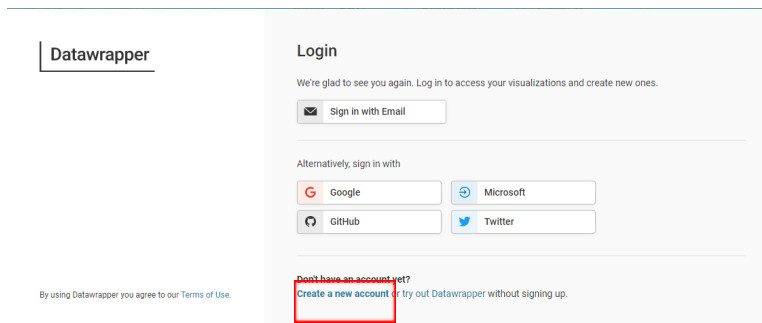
Datawrapper

By using Datawrapper you agree to our Terms of Use.

Login

We're glad to see you again. Log in to access your visualizations and create new ones.

Sign in with Email

Alternatively, sign in with

Google

Microsoft

GitHub

Twitter

Don't have an account yet?

Create a new account or try out Datawrapper without signing up.